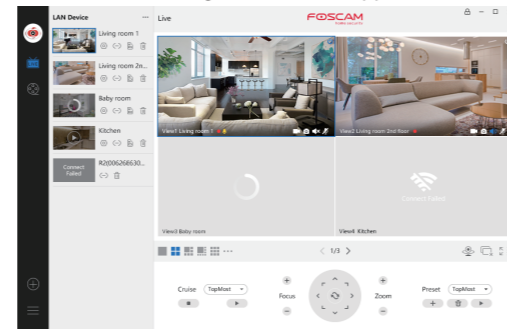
LAN Device

Live

FOSCAM

Living room 1

Living room 2n...

Baby room

Kitchen

Connect Failed

R2(006268630...

View1 Living room 1

View2 Living room 2nd floor

View3 Baby room

View4 Kitchen

Connect Failed

1/3

Cruise

TopMost

Focus

Zoom

Preset

TopMost